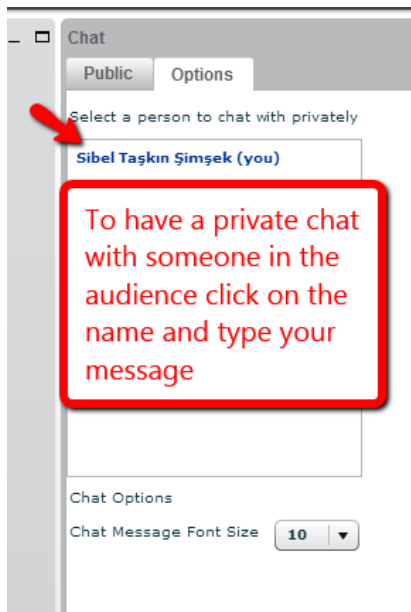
Chat

Public Options

Select a person to chat with privately

Sibel Taşkın Şimşek (you)

To have a private chat with someone in the audience click on the name and type your message

Chat Options

Chat Message Font Size 10